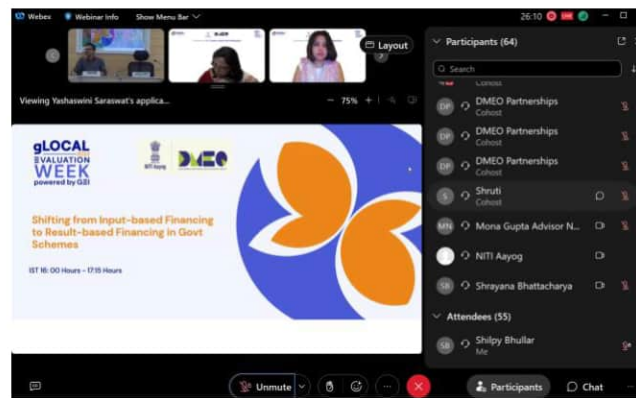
Webex   Webinar Info   Show Menu Bar

26:10

Layout

Viewing Yashaswini Saraswat's applica...

− 75% +

gLOCAL EVALUATION WEEK powered by GEI

NITI Aayog

DMEO

Shifting from Input-based Financing to Result-based Financing in Govt Schemes

IST 16: 00 Hours - 17:15 Hours

Participants (64)

Search

Cohost

DP DMEO Partnerships
Cohost

DP DMEO Partnerships
Cohost

DP DMEO Partnerships
Cohost

S Shruti
Cohost

MN Mona Gupta Advisor N...

NITI Aayog

SB Shrayana Bhattacharya

Attendees (55)

SB Shilpy Bhullar
Me

Unmute

Participants

Chat